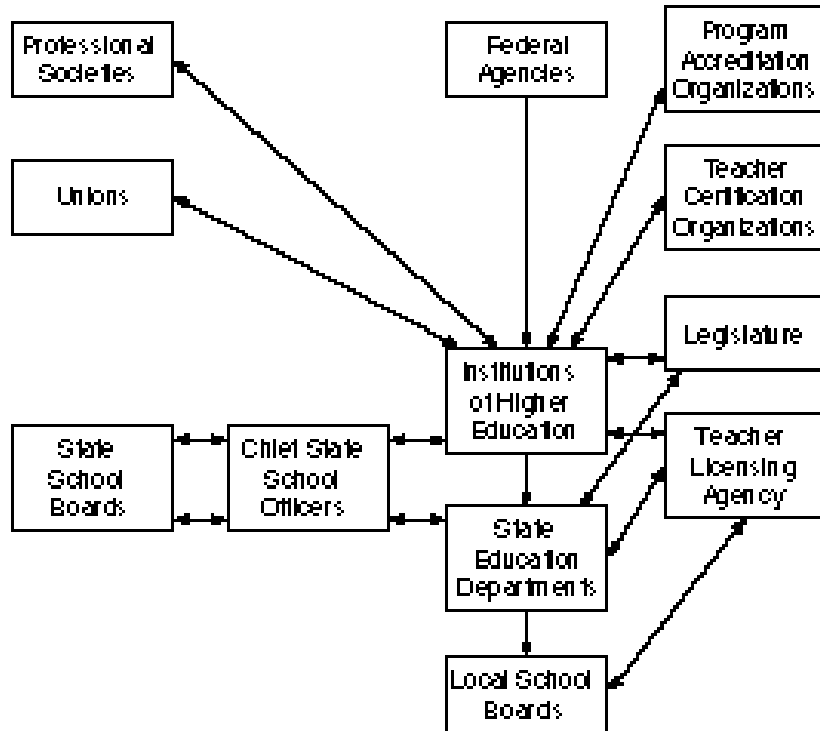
Professional Societies

Federal Agencies

Program Accreditation Organizations

Unions

Teacher Certification Organizations

Legislature

Institutions of Higher Education

State School Boards

Chief State School Officers

Teacher Licensing Agency

State Education Departments

Local School Boards